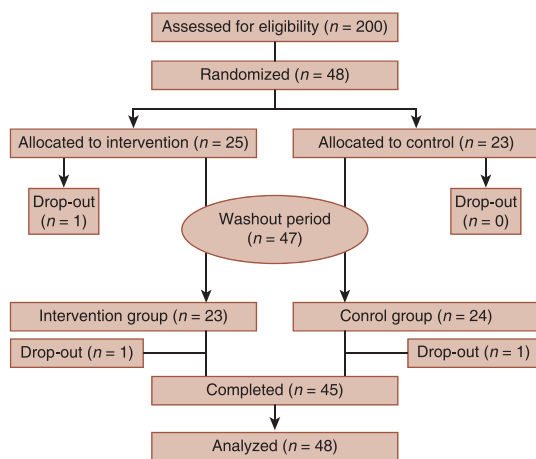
Assessed for eligibility ($n$ = 200)

Randomized ($n$ = 48)

Allocated to intervention ($n$ = 25)

Allocated to control ($n$ = 23)

Drop-out ($n$ = 1)

Washout period ($n$ = 47)

Drop-out ($n$ = 0)

Intervention group ($n$ = 23)

Conrol group ($n$ = 24)

Drop-out ($n$ = 1)

Drop-out ($n$ = 1)

Completed ($n$ = 45)

Analyzed ($n$ = 48)